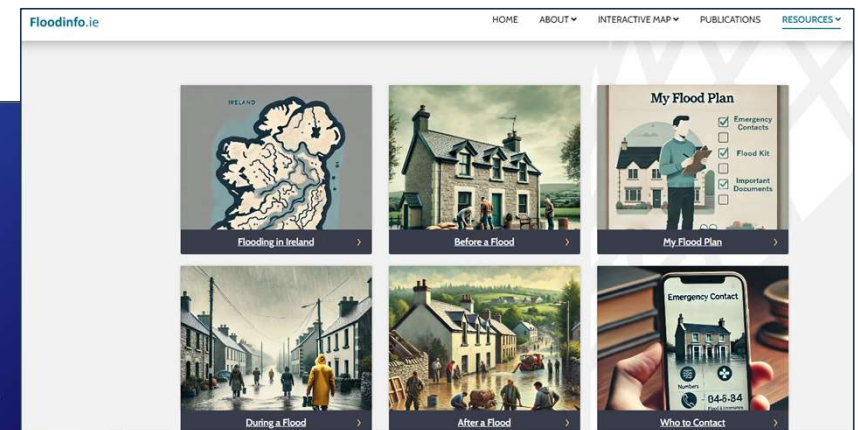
Floodinfo.ie

HOME ABOUT ˅ INTERACTIVE MAP ˅ PUBLICATIONS RESOURCES ˅

IRELAND

Flooding in Ireland ›

Before a Flood ›

My Flood Plan

Emergency Contacts

Flood Kit

Important Documents

My Flood Plan ›

During a Flood ›

After a Flood ›

Emergency Contact

Numbers

04-5-84

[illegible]

Who to Contact ›